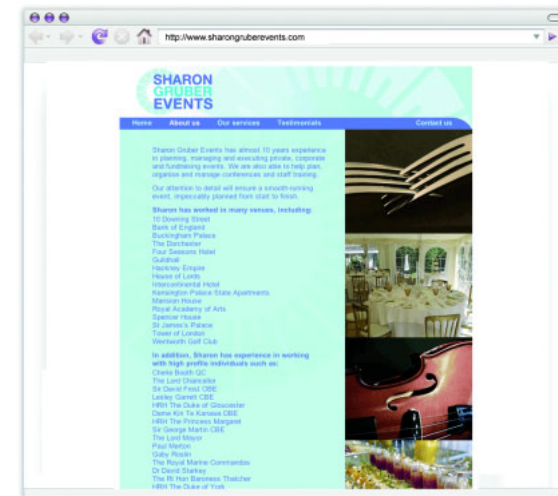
http://www.sharongruberevents.com

SHARON GRUBER EVENTS

Home About us Our services Testimonials Contact us

Sharon Gruber Events has almost 10 years experience in planning, managing and executing private, corporate and fundraising events. We are also able to help plan, organise and manage conferences and staff training.

Our attention to detail will ensure a smooth-running event, impeccably planned from start to finish.

Sharon has worked in many venues, including:
10 Downing Street
Bank of England
Buckingham Palace
The Dorchester
Four Seasons Hotel
Guildhall
Hackney Empire
House of Lords
Intercontinental Hotel
Kensington Palace State Apartments
Mansion House
Royal Academy of Arts
Spencer House
St James's Palace
Tower of London
Wentworth Golf Club

In addition, Sharon has experience in working with high profile individuals such as:
Cherie Booth QC
The Lord Chancellor
Sir David Frost OBE
Lesley Garrett CBE
HRH The Duke of Gloucester
Dame Kiri Te Kanawa DBE
HRH The Princess Margaret
Sir George Martin CBE
The Lord Mayor
Paul Merton
Gaby Roslin
The Royal Marine Commandos
Dr David Starkey
The Rt Hon Baroness Thatcher
HRH The Duke of York